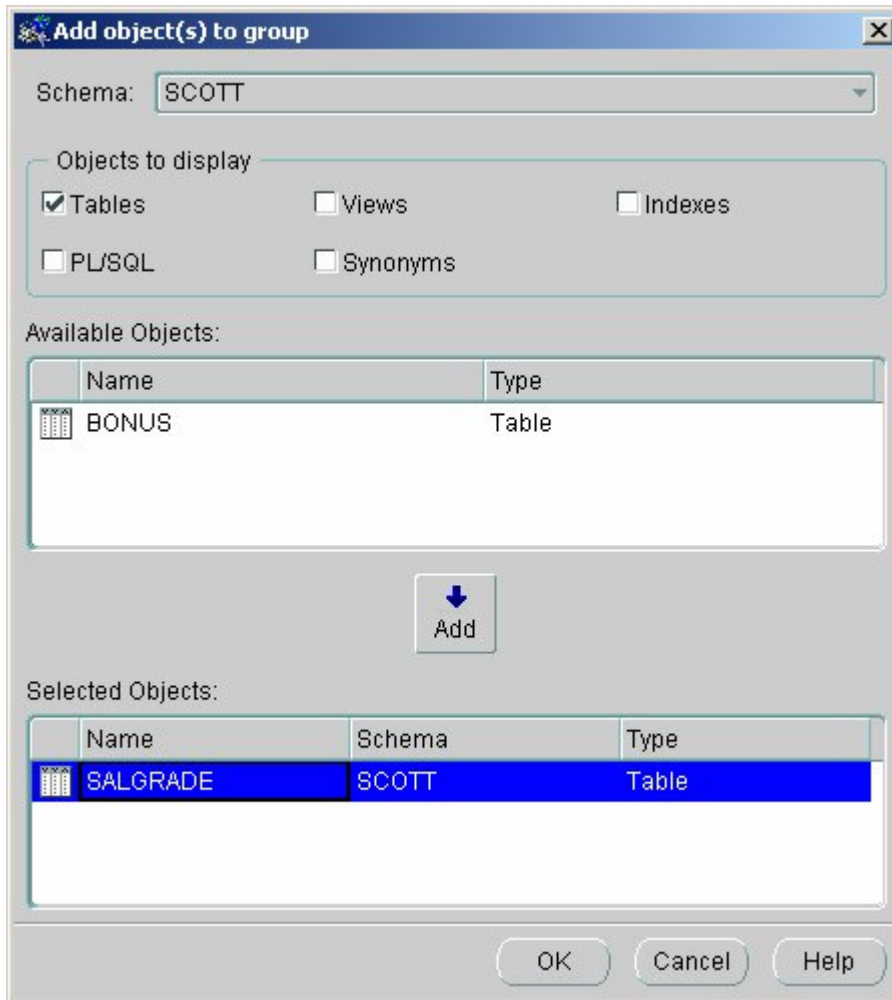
Add object(s) to group

Schema: SCOTT

Objects to display

Tables

Views

Indexes

PL/SQL

Synonyms

Available Objects:

| Name | Type |
|---|---|
| BONUS | Table |

Add

Selected Objects:

| Name | Schema | Type |
|---|---|---|
| SALGRADE | SCOTT | Table |

OK

Cancel

Help